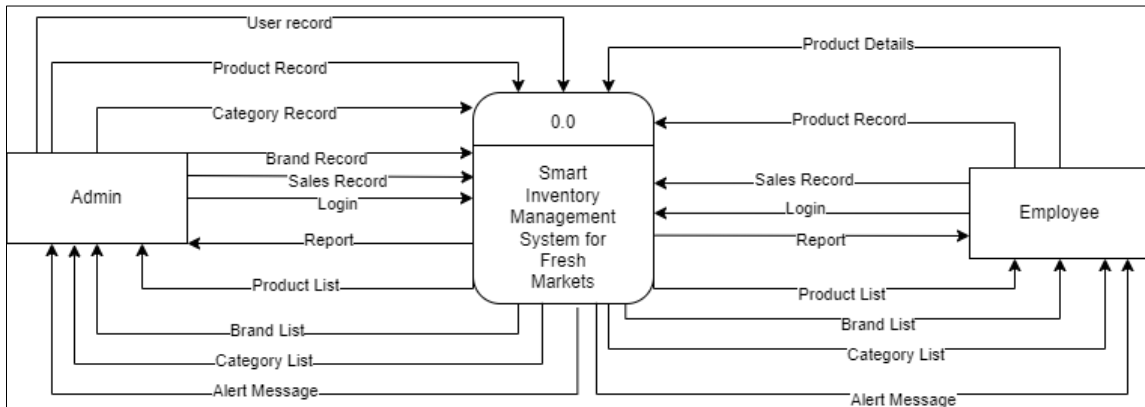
User record
Product Record
Category Record
Brand Record
Sales Record
Login
Report
Product List
Brand List
Category List
Alert Message
Admin
0.0
Smart Inventory Management System for Fresh Markets
Product Details
Product Record
Sales Record
Login
Report
Product List
Brand List
Category List
Alert Message
Employee